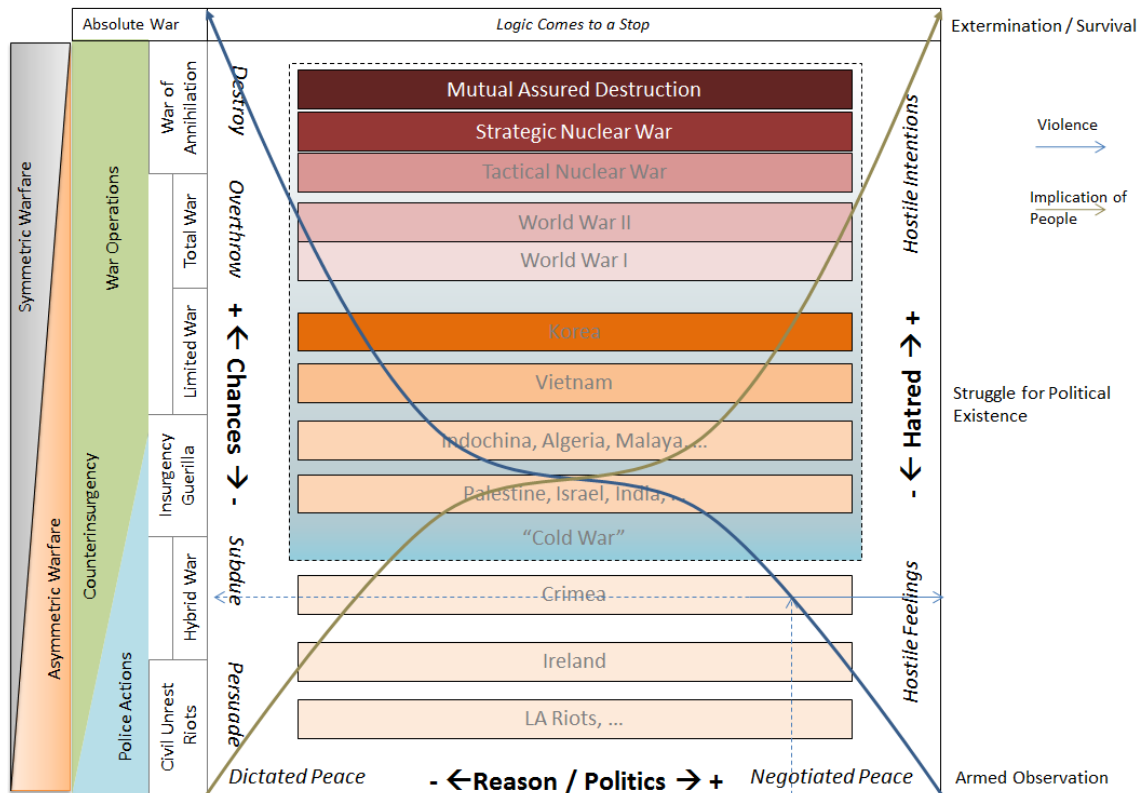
Absolute War

Logic Comes to a Stop

Extermination / Survival

Symmetric Warfare

Asymmetric Warfare

War Operations

Counterinsurgency

Police Actions

War of Annihilation

Total War

Limited War

Insurgency Guerilla

Hybrid War

Civil Unrest Riots

Destroy

Overthrow

+ ← Chances → -

Subdue

Persuade

Mutual Assured Destruction

Strategic Nuclear War

Tactical Nuclear War

World War II

World War I

Korea

Vietnam

Indochina, Algeria, Malaya, ...

Palestine, Israel, India, ...

"Cold War"

Crimea

Ireland

LA Riots, ...

Hostile Intentions

- ← Hatred → +

Hostile Feelings

Violence

Implication of People

Struggle for Political Existence

Dictated Peace

- ←Reason / Politics → +

Negotiated Peace

Armed Observation